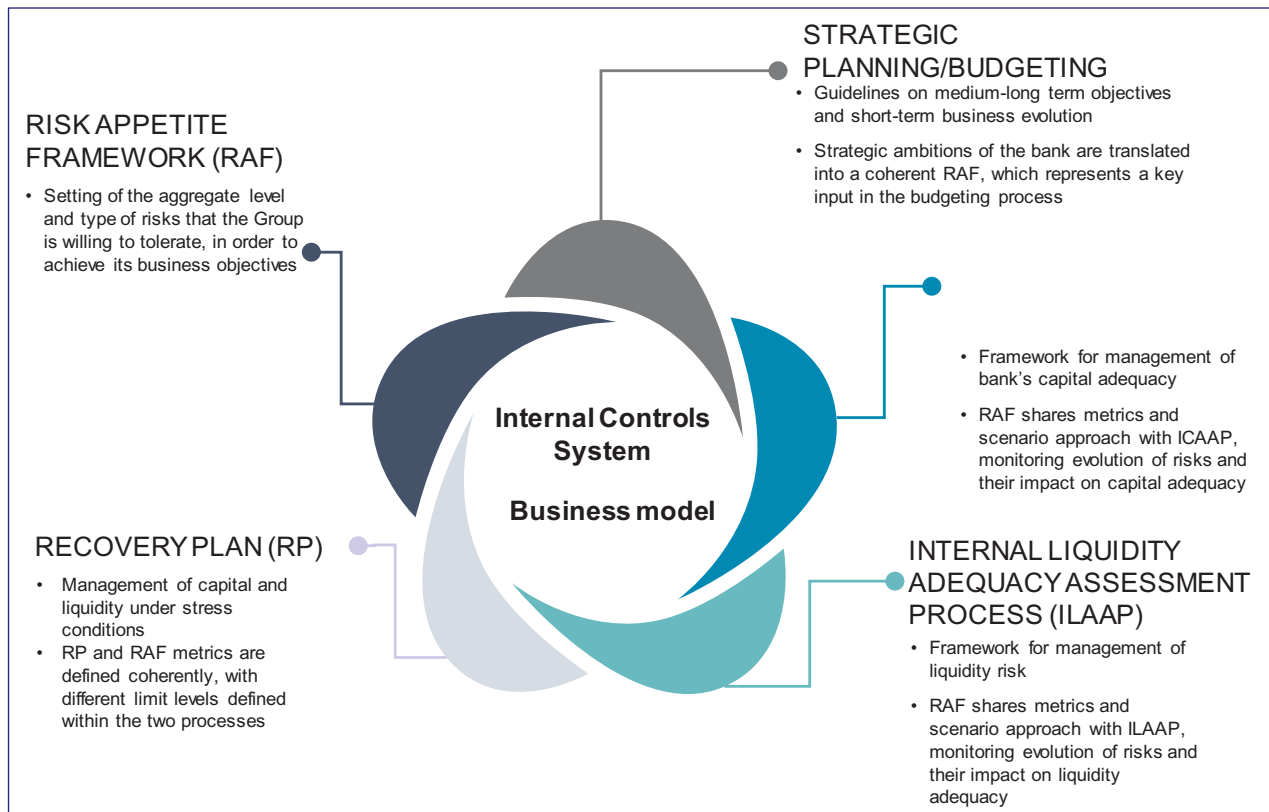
STRATEGIC PLANNING/BUDGETING

• Guidelines on medium-long term objectives and short-term business evolution

• Strategic ambitions of the bank are translated into a coherent RAF, which represents a key input in the budgeting process

RISK APPETITE FRAMEWORK (RAF)

• Setting of the aggregate level and type of risks that the Group is willing to tolerate, in order to achieve its business objectives

• Framework for management of bank's capital adequacy

• RAF shares metrics and scenario approach with ICAAP, monitoring evolution of risks and their impact on capital adequacy

Internal Controls System

Business model

RECOVERY PLAN (RP)

• Management of capital and liquidity under stress conditions

• RP and RAF metrics are defined coherently, with different limit levels defined within the two processes

INTERNAL LIQUIDITY ADEQUACY ASSESSMENT PROCESS (ILAAP)

• Framework for management of liquidity risk

• RAF shares metrics and scenario approach with ILAAP, monitoring evolution of risks and their impact on liquidity adequacy